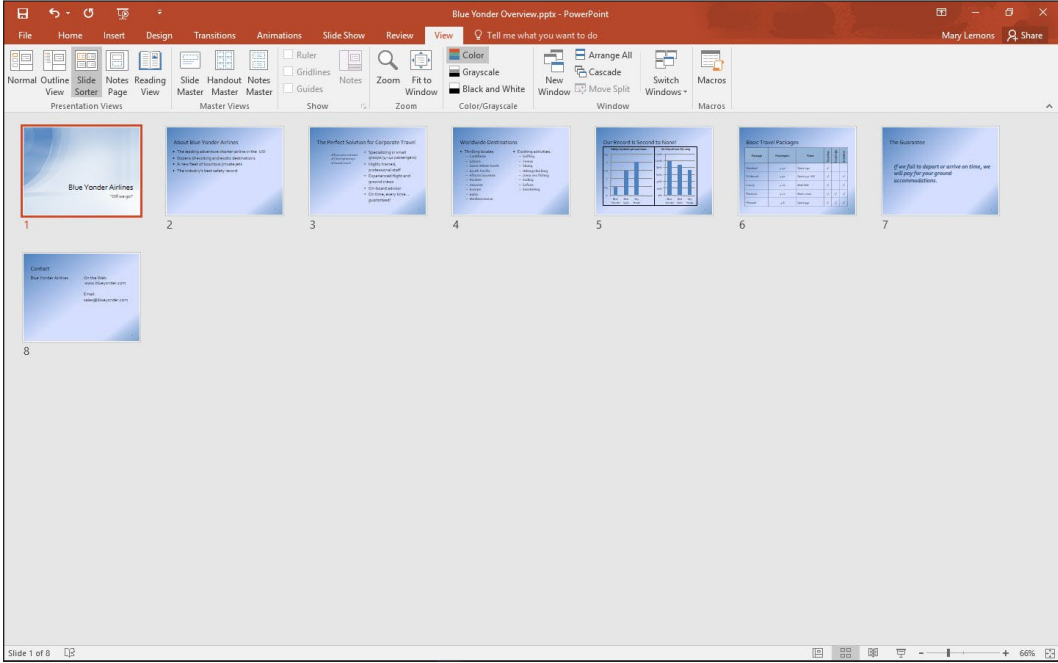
Blue Yonder Overview.pptx - PowerPoint

File Home Insert Design Transitions Animations Slide Show Review View Tell me what you want to do Mary Lemons Share

Normal Outline View Slide Sorter Notes Page Reading View
Presentation Views

Slide Master Handout Master Notes Master
Master Views

Ruler Gridlines Guides Notes
Show

Zoom Fit to Window
Zoom

Color Grayscale Black and White
Color/Grayscale

New Window Arrange All Cascade Move Split
Window

Switch Windows
Macros
Macros

Blue Yonder Airlines
"Off we go!"
1

About Blue Yonder Airlines
The leading adventure charter airline in the US
Dozens of exciting and exotic destinations
A new fleet of luxurious private jets
The industry's best safety record
2

The Perfect Solution for Corporate Travel
Specializing in small groups (6-12 passengers)
Highly trained, professional staff
Experienced flight and ground crews
On-board advisor
On time, every time... guaranteed
3

Worldwide Destinations
4

Our Record is Second to None!
5

Basic Travel Packages
6

The Guarantee
If we fail to depart or arrive on time, we will pay for your ground accommodations.
7

Contact
Blue Yonder Airlines
On the Web: www.blueyonder.com
Email: sales@blueyonder.com
8

Slide 1 of 8
66%